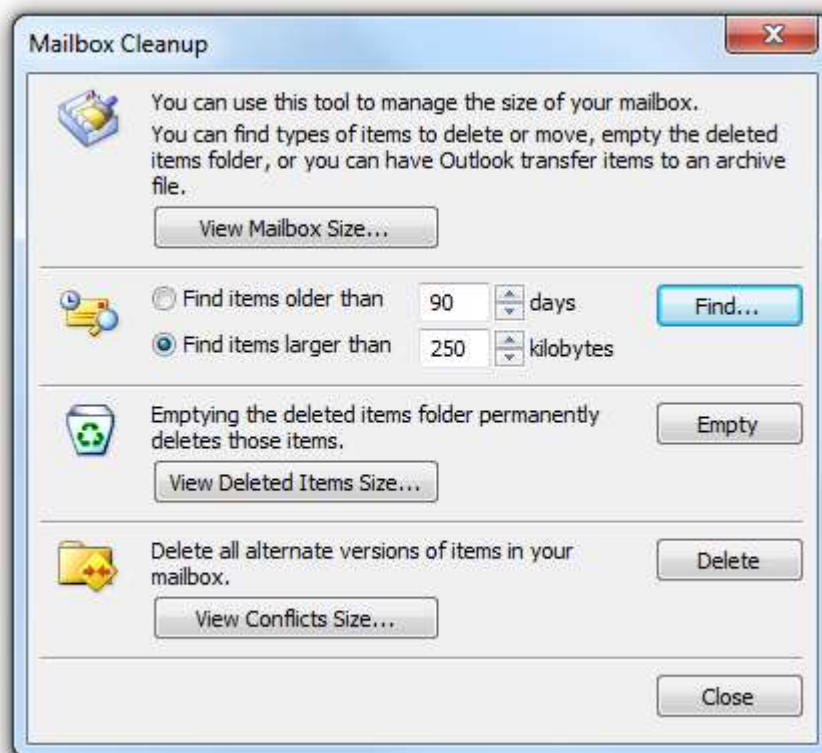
Mailbox Cleanup

You can use this tool to manage the size of your mailbox. You can find types of items to delete or move, empty the deleted items folder, or you can have Outlook transfer items to an archive file.

View Mailbox Size...

Find items older than 90 days

Find items larger than 250 kilobytes

Find...

Emptying the deleted items folder permanently deletes those items.

Empty

View Deleted Items Size...

Delete all alternate versions of items in your mailbox.

Delete

View Conflicts Size...

Close